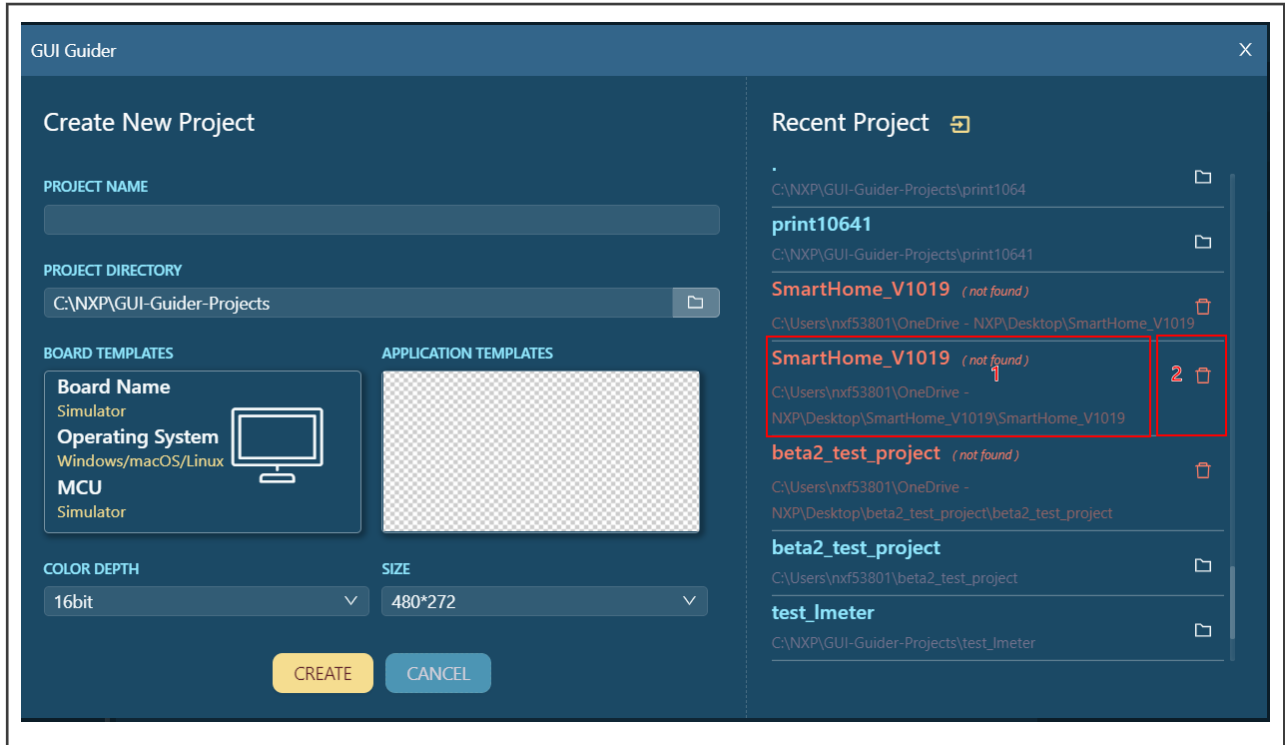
GUI Guider

X

Create New Project

PROJECT NAME

PROJECT DIRECTORY

C:\NXP\GUI-Guider-Projects

BOARD TEMPLATES

Board Name
Simulator
Operating System
Windows/macOS/Linux
MCU
Simulator

APPLICATION TEMPLATES

COLOR DEPTH

16bit

SIZE

480*272

CREATE

CANCEL

Recent Project

.
C:\NXP\GUI-Guider-Projects\print1064

print10641
C:\NXP\GUI-Guider-Projects\print10641

SmartHome_V1019 (not found)
C:\Users\nxf53801\OneDrive - NXP\Desktop\SmartHome_V1019

SmartHome_V1019 (not found)
C:\Users\nxf53801\OneDrive - NXP\Desktop\SmartHome_V1019\SmartHome_V1019

1

2

beta2_test_project (not found)
C:\Users\nxf53801\OneDrive - NXP\Desktop\beta2_test_project\beta2_test_project

beta2_test_project
C:\Users\nxf53801\beta2_test_project

test_lmeter
C:\NXP\GUI-Guider-Projects\test_lmeter